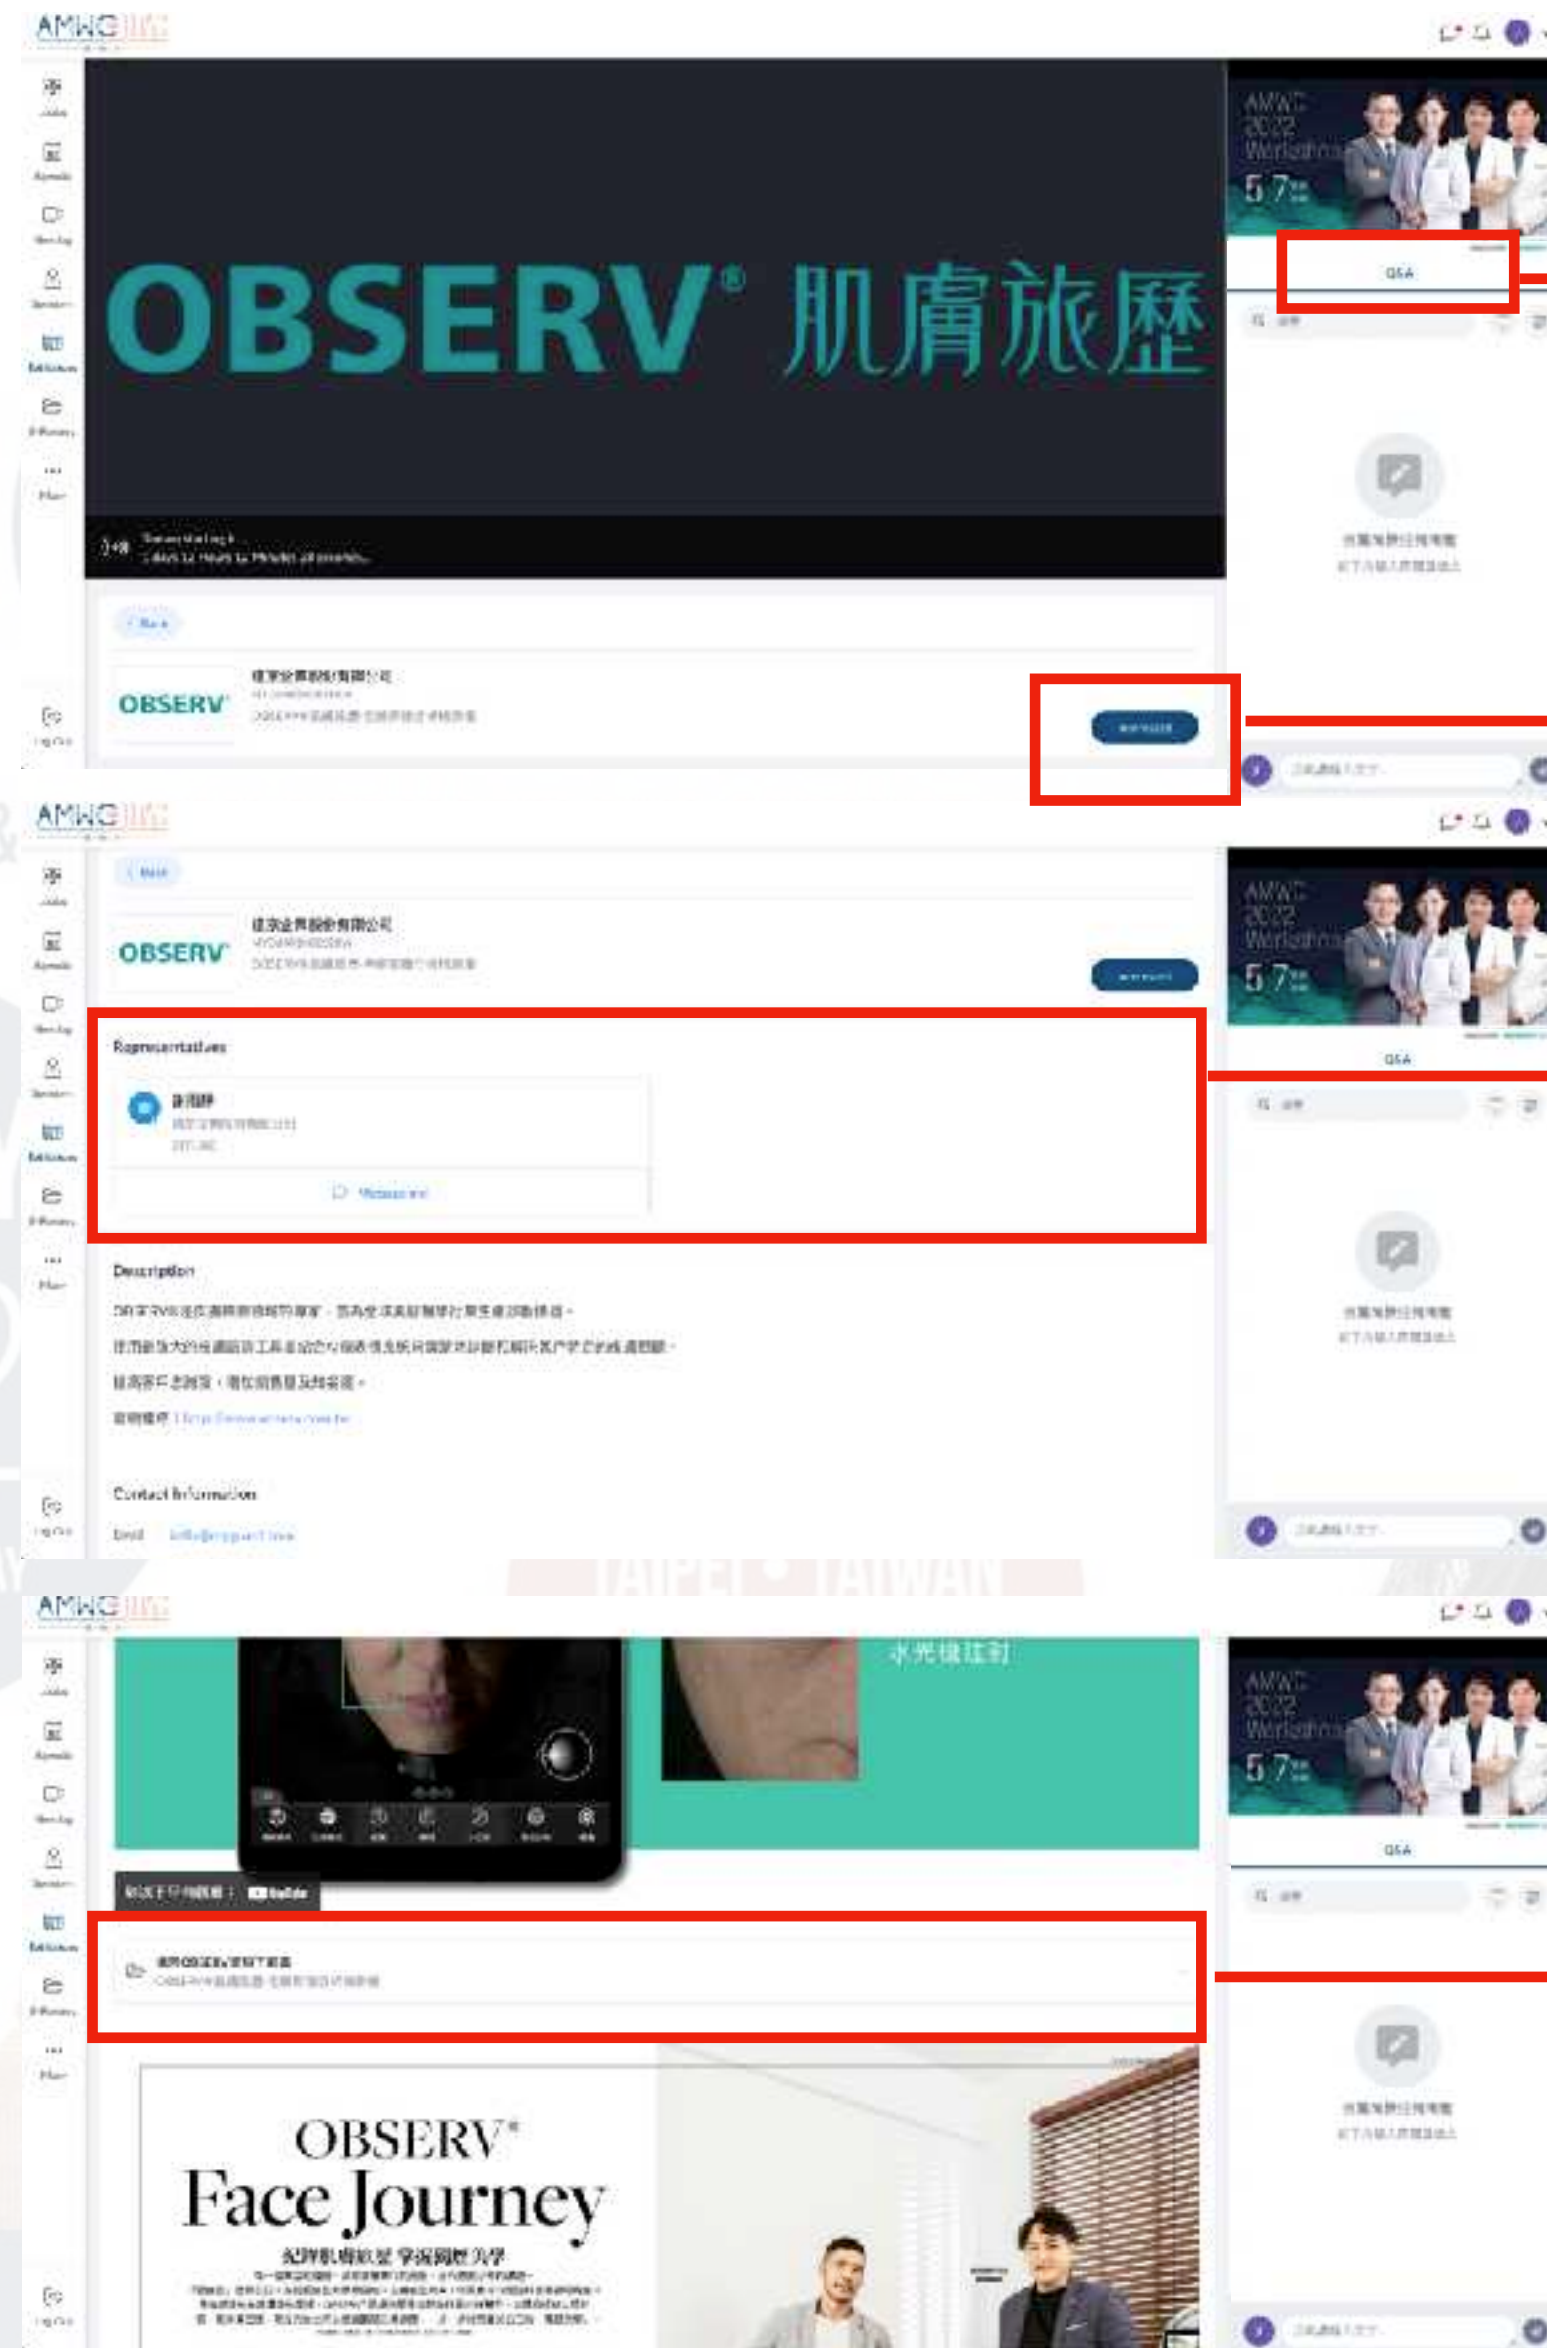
AMWC

Lobby
Agenda
Meetings
Speakers
Exhibitors
E-Posters
More
Log Out

OBSERV® 肌膚旅歷

AMWC 2022
5 7

Q&A

< Back

OBSERV

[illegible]

AMWC

< Back

OBSERV

Representatives

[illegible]

Message me

Description

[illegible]

Contact Information

Email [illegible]

Q&A

AMWC

水光槍注射

YouTube

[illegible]

OBSERV®
Face Journey

Q&A